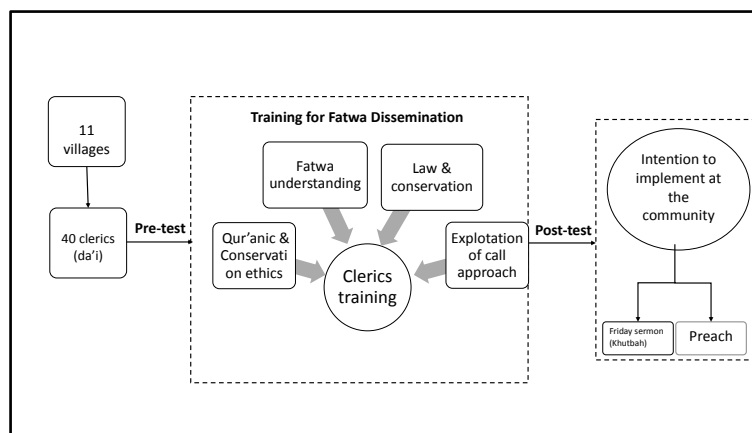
11 villages

40 clerics (da'i)

Pre-test

Training for Fatwa Dissemination

Fatwa understanding

Law & conservation

Qur'anic & Conservation ethics

Clerics training

Explotation of call approach

Post-test

Intention to implement at the community

Friday sermon (Khutbah)

Preach